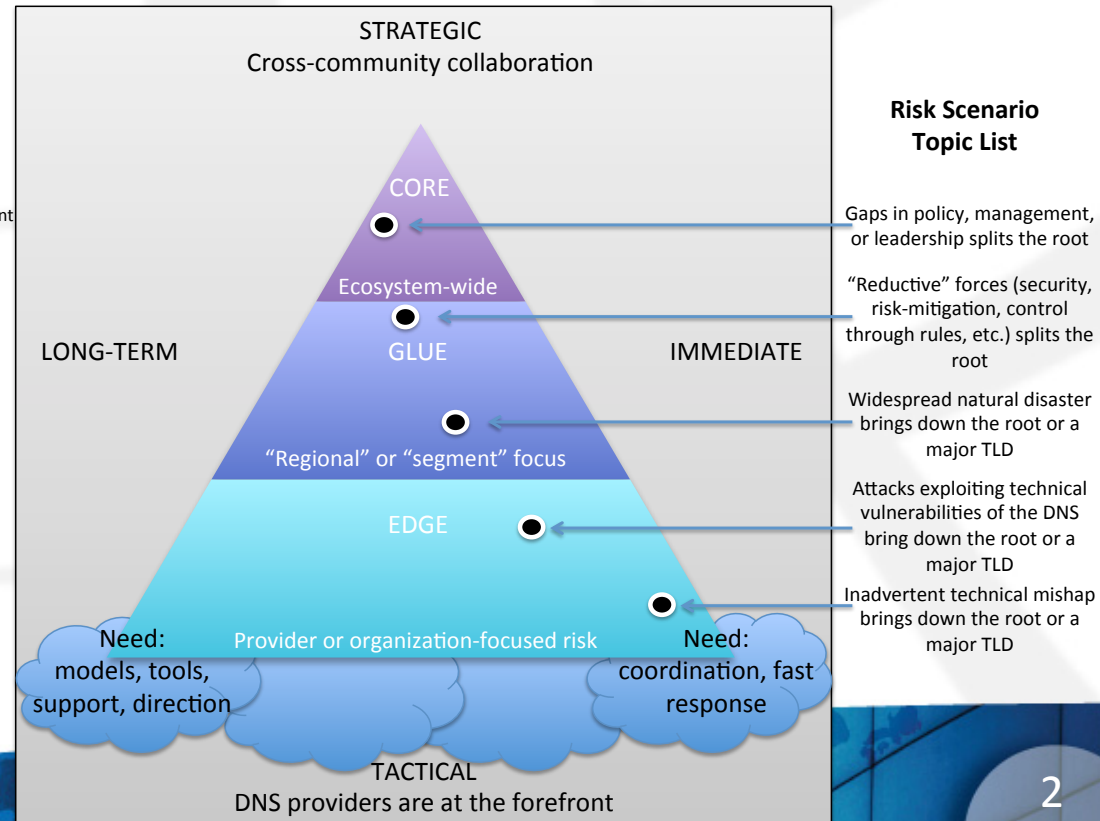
nt

STRATEGIC
Cross-community collaboration

CORE

Ecosystem-wide

GLUE

"Regional" or "segment" focus

EDGE

Provider or organization-focused risk

LONG-TERM

IMMEDIATE

Need:
models, tools, support, direction

Need:
coordination, fast response

TACTICAL
DNS providers are at the forefront

Risk Scenario Topic List

Gaps in policy, management, or leadership splits the root

"Reductive" forces (security, risk-mitigation, control through rules, etc.) splits the root

Widespread natural disaster brings down the root or a major TLD

Attacks exploiting technical vulnerabilities of the DNS bring down the root or a major TLD

Inadvertent technical mishap brings down the root or a major TLD

2